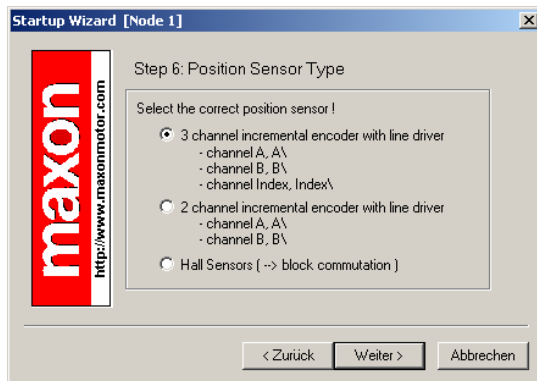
Startup Wizard [Node 1]

maxon
http://www.maxonmotor.com

Step 6: Position Sensor Type

Select the correct position sensor !

3 channel incremental encoder with line driver
- channel A, A\
- channel B, B\
- channel Index, Index\

2 channel incremental encoder with line driver
- channel A, A\
- channel B, B\

Hall Sensors ( --> block commutation )

< Zurück
Weiter >
Abbrechen